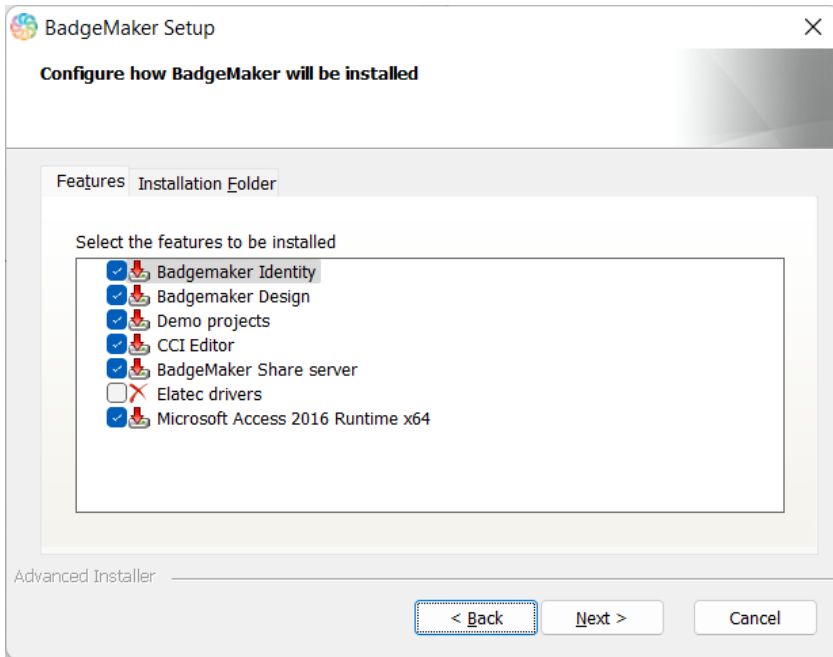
BadgeMaker Setup

Configure how BadgeMaker will be installed

Features | Installation Folder

Select the features to be installed

Badgemaker Identity
Badgemaker Design
Demo projects
CCI Editor
BadgeMaker Share server
Elatec drivers
Microsoft Access 2016 Runtime x64

Advanced Installer

< Back | Next > | Cancel